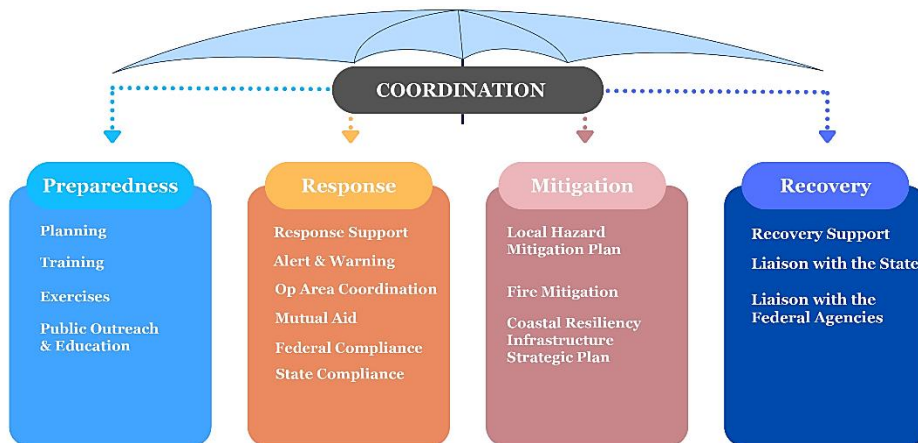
COORDINATION

Preparedness

Planning

Training

Exercises

Public Outreach & Education

Response

Response Support

Alert & Warning

Op Area Coordination

Mutual Aid

Federal Compliance

State Compliance

Mitigation

Local Hazard Mitigation Plan

Fire Mitigation

Coastal Resiliency Infrastructure Strategic Plan

Recovery

Recovery Support

Liaison with the State

Liaison with the Federal Agencies